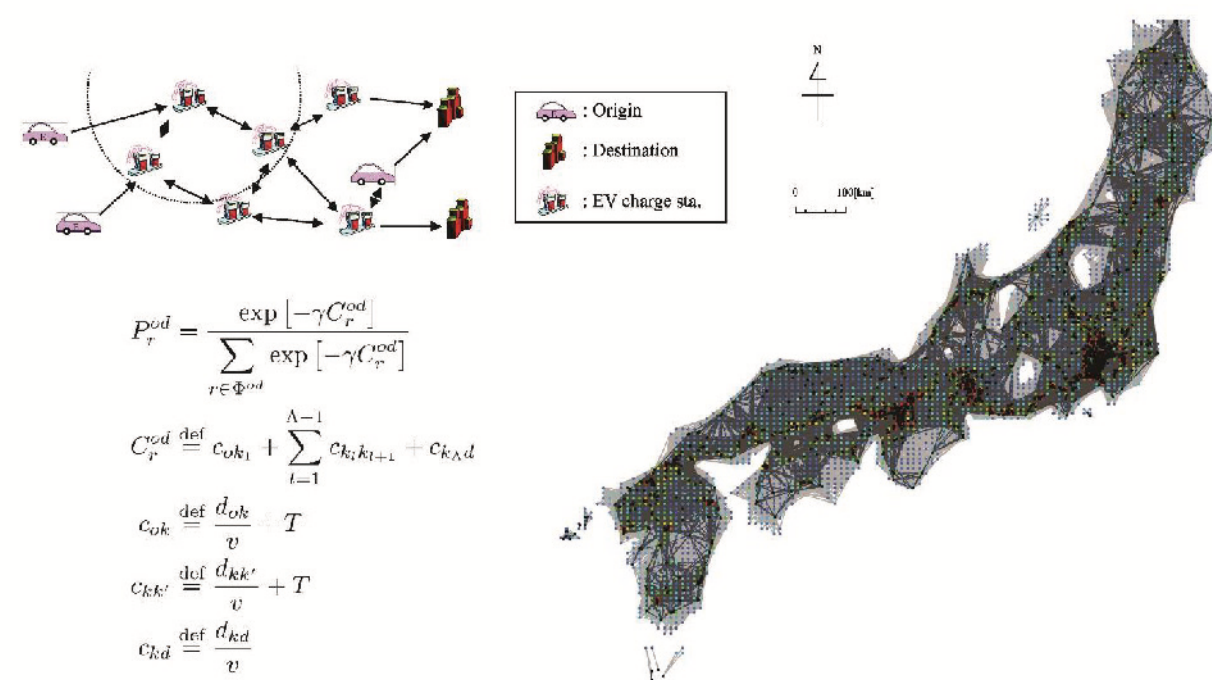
: Origin

: Destination

: EV charge sta.

N

0 100[km]

$P_r^{od} = \frac{\exp\left[-\gamma C_r^{od}\right]}{\sum_{r \in \Phi^{od}} \exp\left[-\gamma C_r^{od}\right]}$

$C_r^{od} \stackrel{\text{def}}{=} c_{ok_1} + \sum_{l=1}^{\Lambda-1} c_{k_l k_{l+1}} + c_{k_\Lambda d}$

$c_{ok} \stackrel{\text{def}}{=} \frac{d_{ok}}{v} + T$

$c_{kk'} \stackrel{\text{def}}{=} \frac{d_{kk'}}{v} + T$

$c_{kd} \stackrel{\text{def}}{=} \frac{d_{kd}}{v}$